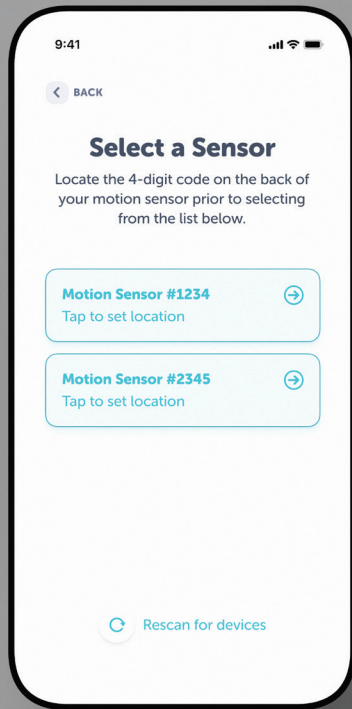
9:41

BACK

Select a Sensor

Locate the 4-digit code on the back of your motion sensor prior to selecting from the list below.

Motion Sensor #1234
Tap to set location

Motion Sensor #2345
Tap to set location

Rescan for devices